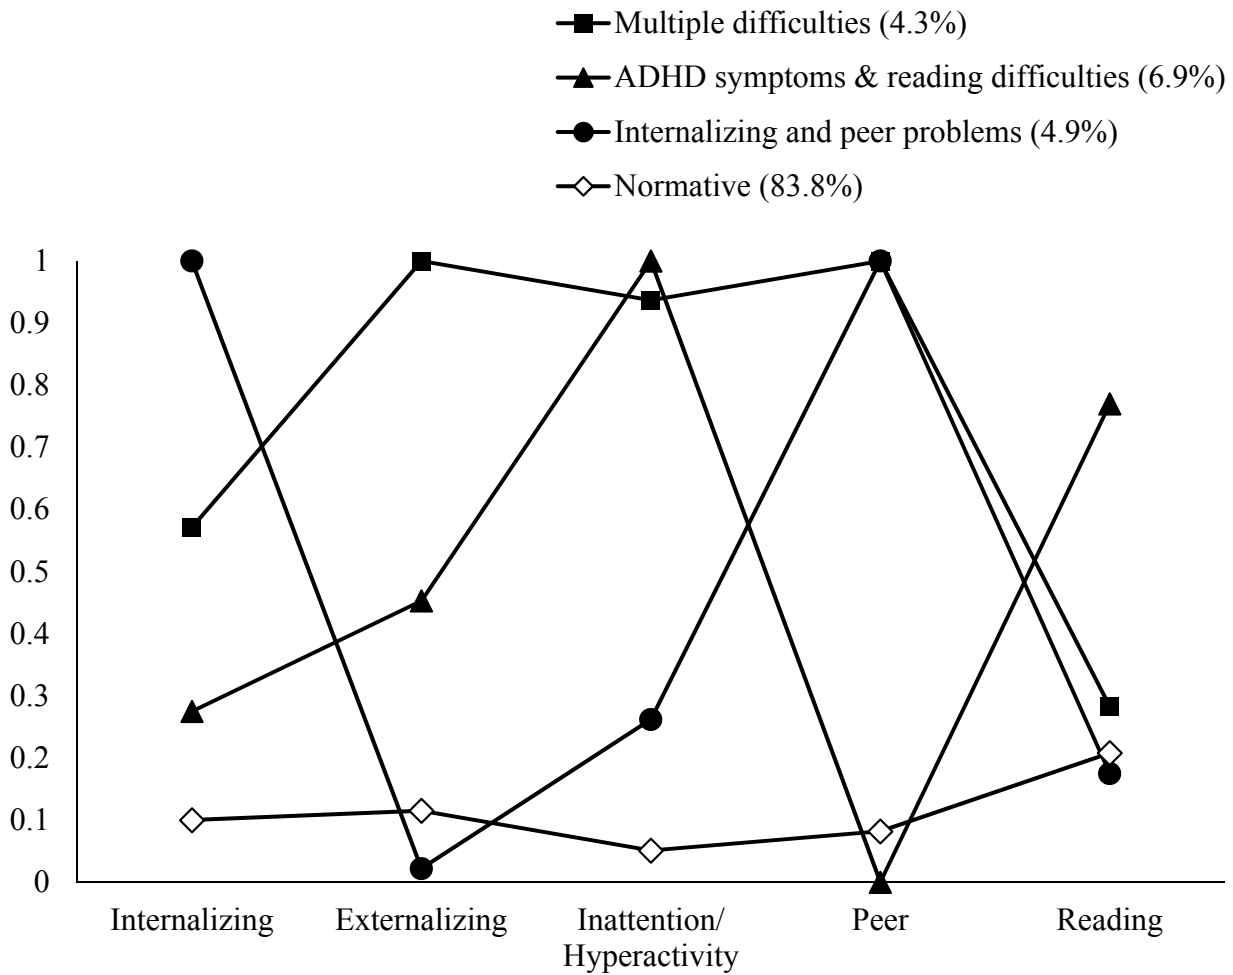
Multiple difficulties (4.3%)
ADHD symptoms & reading difficulties (6.9%)
Internalizing and peer problems (4.9%)
Normative (83.8%)

1
0.9
0.8
0.7
0.6
0.5
0.4
0.3
0.2
0.1
0

Internalizing
Externalizing
Inattention/ Hyperactivity
Peer
Reading